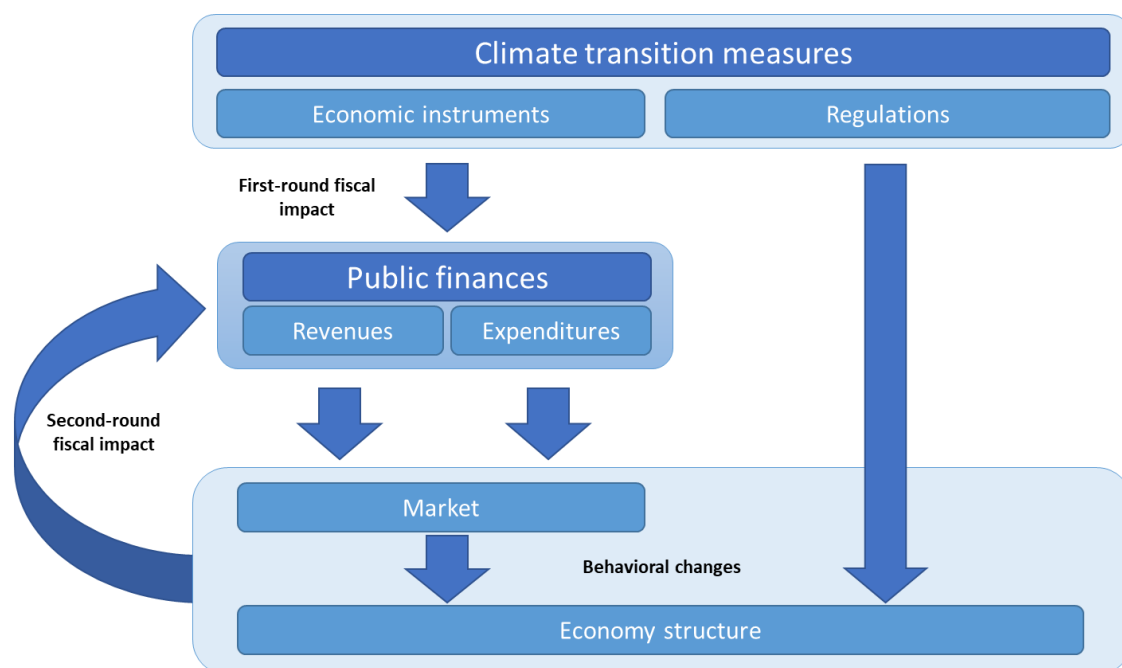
Climate transition measures

Economic instruments

Regulations

First-round fiscal impact

Public finances

Revenues

Expenditures

Second-round fiscal impact

Market

Behavioral changes

Economy structure